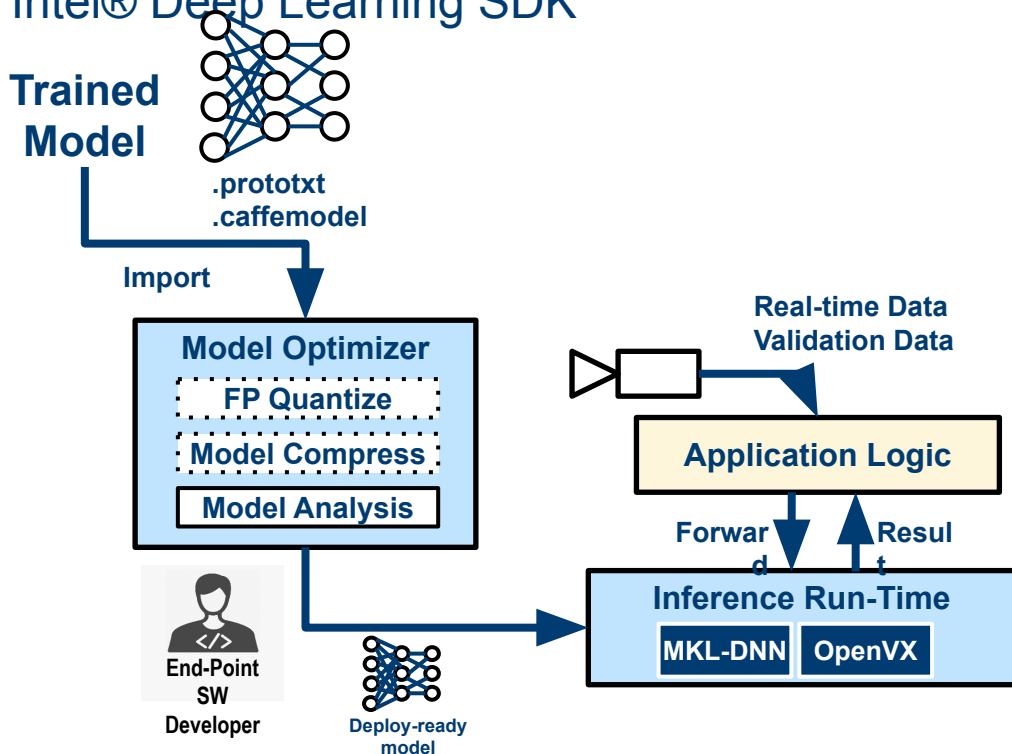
Intel® Deep Learning SDK

Trained Model

.prototxt
.caffemodel

Import

Model Optimizer
FP Quantize
Model Compress
Model Analysis

Real-time Data
Validation Data

Application Logic

Forward

Result

Inference Run-Time
MKL-DNN
OpenVX

</>
End-Point SW Developer

Deploy-ready model